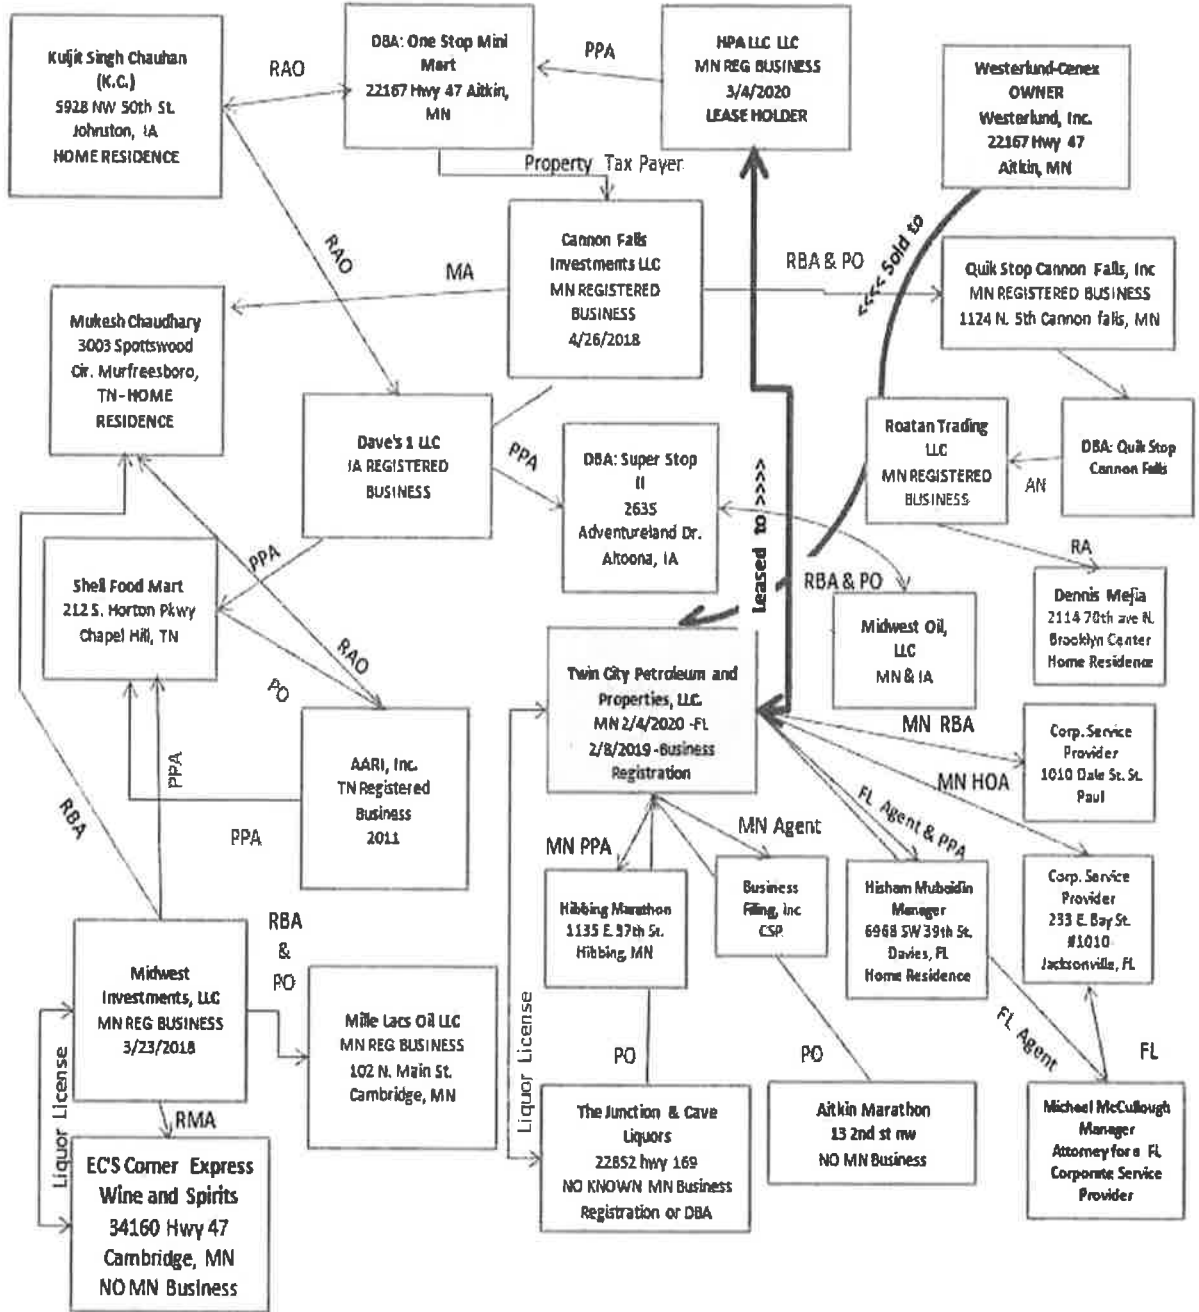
Kuljit Singh Chauhan (K.C.) 5928 NW 50th St. Johnston, IA HOME RESIDENCE

RAO

DBA: One Stop Mini Mart 22167 Hwy 47 Aitkin, MN

PPA

HPA LLC LLC MN REG BUSINESS 3/4/2020 LEASE HOLDER

Westerlund-Cenex OWNER Westerlund, Inc. 22167 Hwy 47 Aitkin, MN

Property Tax Payer

RAO

MA

Cannon Falls Investments LLC MN REGISTERED BUSINESS 4/26/2018

RBA & PO

<<<< Sold to

Quik Stop Cannon Falls, Inc MN REGISTERED BUSINESS 1124 N. 5th Cannon falls, MN

Mukesh Chaudhary 3003 Spottswood Cir. Murfreesboro, TN-HOME RESIDENCE

Dave's 1 LLC IA REGISTERED BUSINESS

PPA

DBA: Super Stop II 2635 Adventureland Dr. Altoona, IA

leased to >>>>

Roatan Trading LLC MN REGISTERED BUSINESS

DBA: Quik Stop Cannon Falls

AN

RA

Shell Food Mart 212 S. Horton Pkwy Chapel Hill, TN

PPA

RBA & PO

Midwest Oil, LLC MN & IA

Dennis Mejia 2114 70th ave N. Brooklyn Center Home Residence

RAO

PO

Twin City Petroleum and Properties, LLC. MN 2/4/2020 -FL 2/8/2019 -Business Registration

MN RBA

Corp. Service Provider 1010 Dale St. St. Paul

PPA

AARI, Inc. TN Registered Business 2011

MN HOA

RBA

PPA

FL Agent & PPA

MN PPA

MN Agent

Hibbing Marathon 1135 E 37th St. Hibbing, MN

Business Filing, Inc CSP

Hisham Muhaidin Manager 6968 SW 39th St. Davies, FL Home Residence

Corp. Service Provider 233 E Bay St. #1010 Jacksonville, FL

RBA & PO

Midwest Investments, LLC MN REG BUSINESS 3/23/2018

Mille Lacs Oil LLC MN REG BUSINESS 102 N. Main St. Cambridge, MN

Liquor License

PO

PO

FL Agent

FL

Liquor License

RMA

The Junction & Cave Liquors 22852 hwy 169 NO KNOWN MN Business Registration or DBA

Aitkin Marathon 13 2nd st nw NO MN Business

Michael McCullough Manager Attorney for a FL Corporate Service Provider

EC'S Corner Express Wine and Spirits 34160 Hwy 47 Cambridge, MN NO MN Business